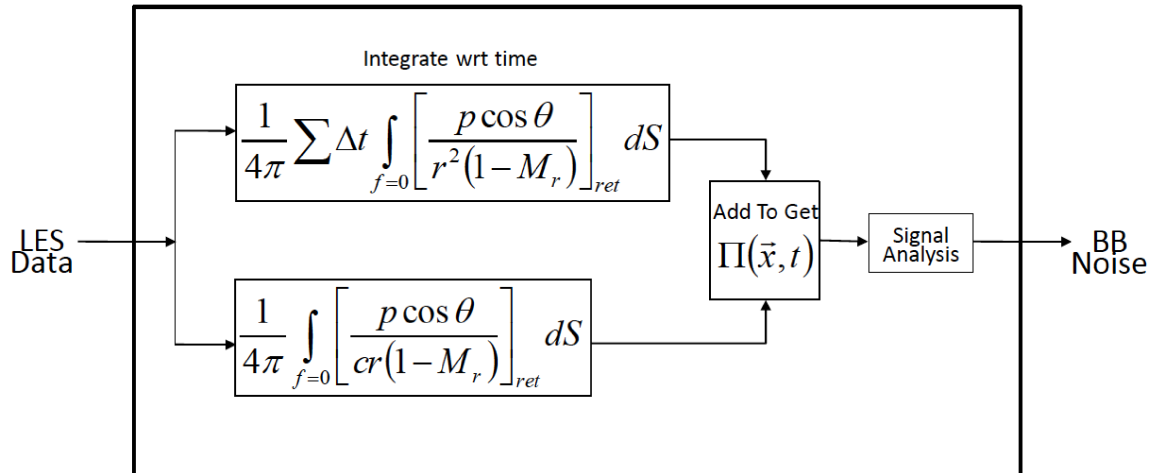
Integrate wrt time

$\frac{1}{4\pi}\sum\Delta t\int_{f=0}\left[\frac{p\cos\theta}{r^2(1-M_r)}\right]_{ret}dS$

LES Data

Add To Get $\Pi(\vec{x},t)$

Signal Analysis

BB Noise

$\frac{1}{4\pi}\int_{f=0}\left[\frac{p\cos\theta}{cr(1-M_r)}\right]_{ret}dS$